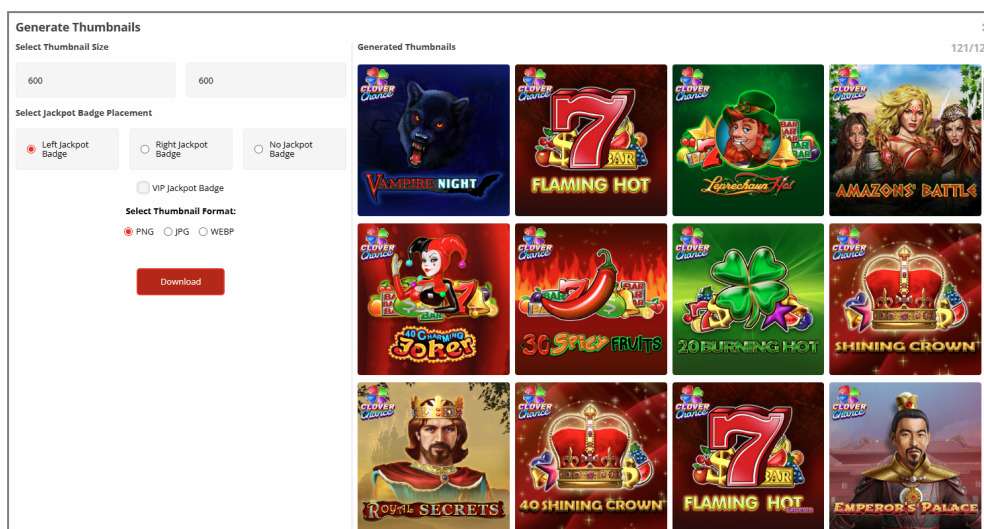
Generate Thumbnails

Select Thumbnail Size

600

600

Select Jackpot Badge Placement

Left Jackpot Badge

Right Jackpot Badge

No Jackpot Badge

VIP Jackpot Badge

Select Thumbnail Format:

PNG

JPG

WEBP

Download

Generated Thumbnails

121/12

CLOVER Chance

VAMPIRE NIGHT

CLOVER Chance

7

BAR

FLAMING HOT

CLOVER Chance

BAR

BAR

Leprechaun Hat

CLOVER Chance

AMAZONS' BATTLE

CLOVER Chance

40 CHARMING Joker

CLOVER Chance

BAR

BAR

30 Spicy FRUITS

CLOVER Chance

20 BURNING HOT

CLOVER Chance

SHINING CROWN

CLOVER Chance

ROYAL SECRETS

CLOVER Chance

40 SHINING CROWN

CLOVER Chance

7

BAR

FLAMING HOT

CLOVER Chance

EMPEROR'S PALACE